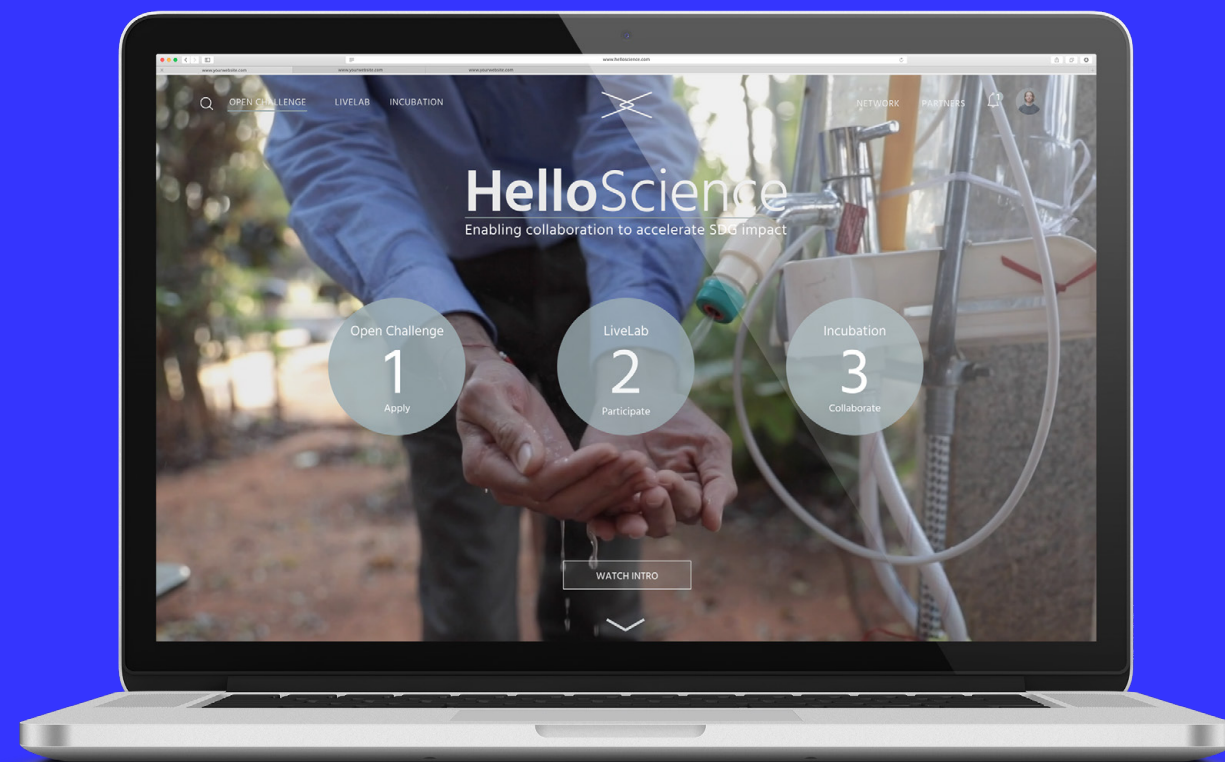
www.helloscience.com

www.yourwebsite.com www.yourwebsite.com www.yourwebsite.com

OPEN CHALLENGE LIVELAB INCUBATION

NETWORK PARTNERS

HelloScience
Enabling collaboration to accelerate SDG impact

Open Challenge
1
Apply

LiveLab
2
Participate

Incubation
3
Collaborate

WATCH INTRO